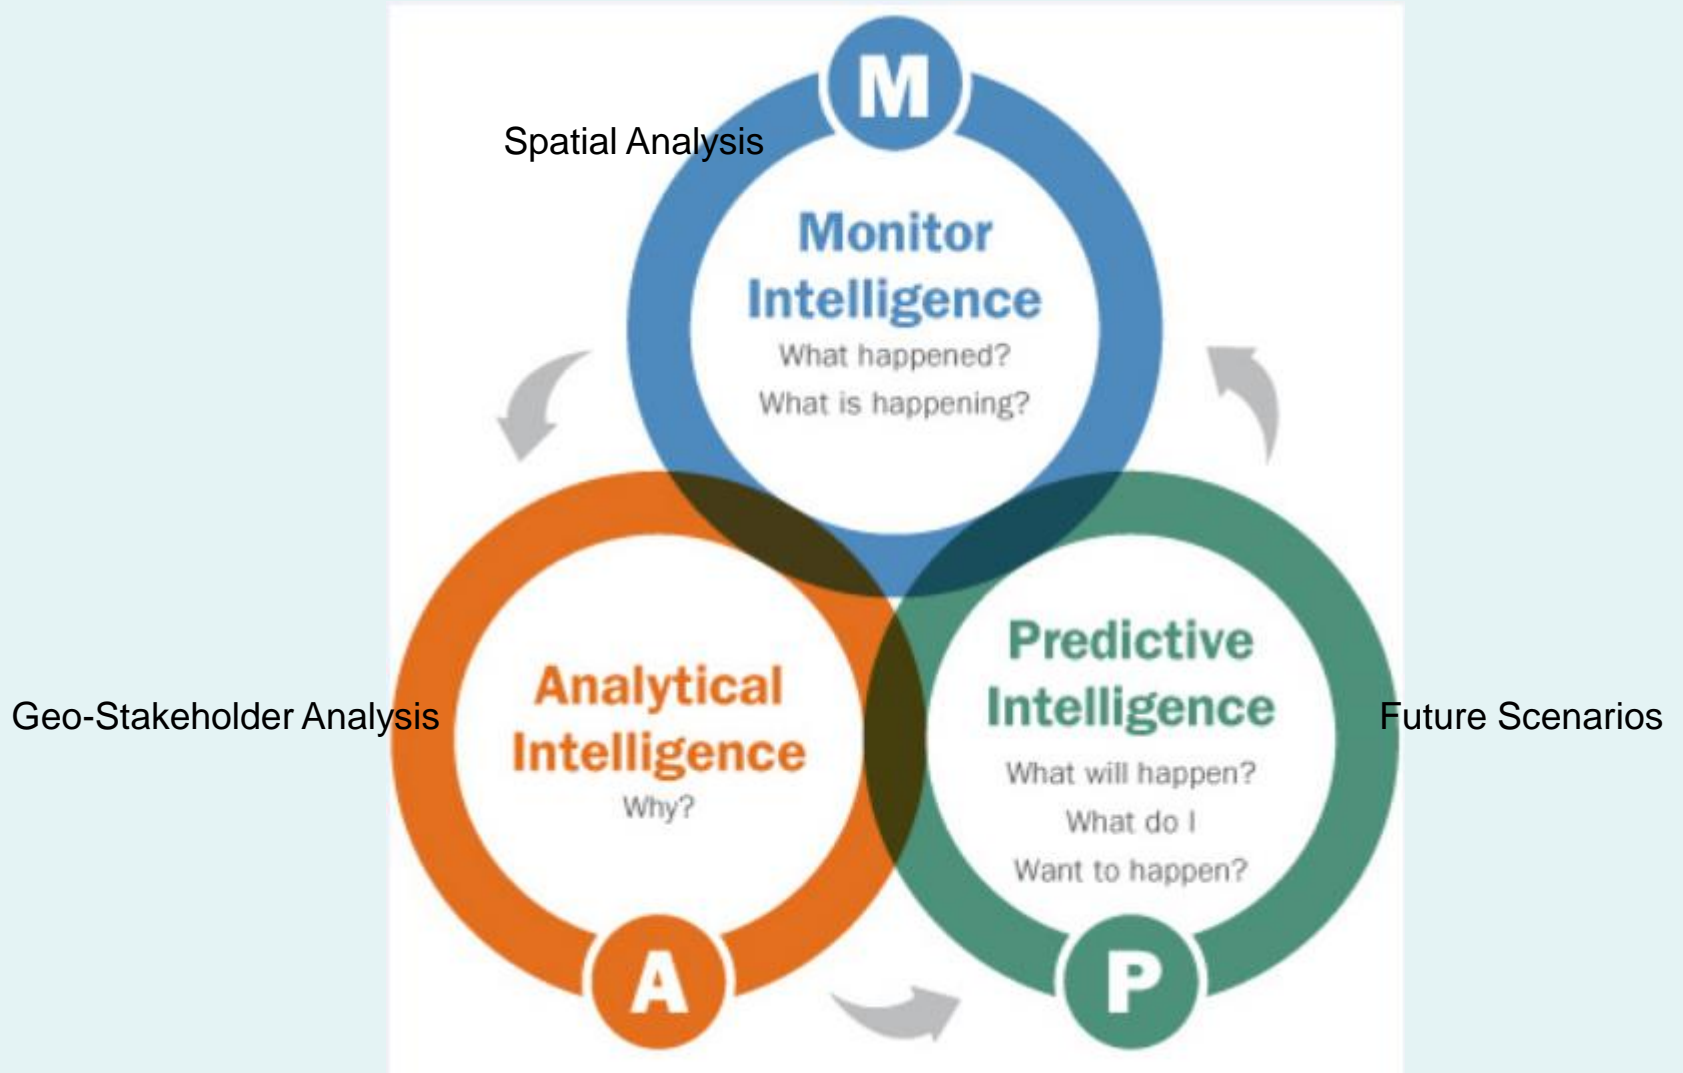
M

Spatial Analysis

Monitor Intelligence
What happened?
What is happening?

Geo-Stakeholder Analysis

Analytical Intelligence
Why?

Predictive Intelligence
What will happen?
What do I
Want to happen?

Future Scenarios

A

P